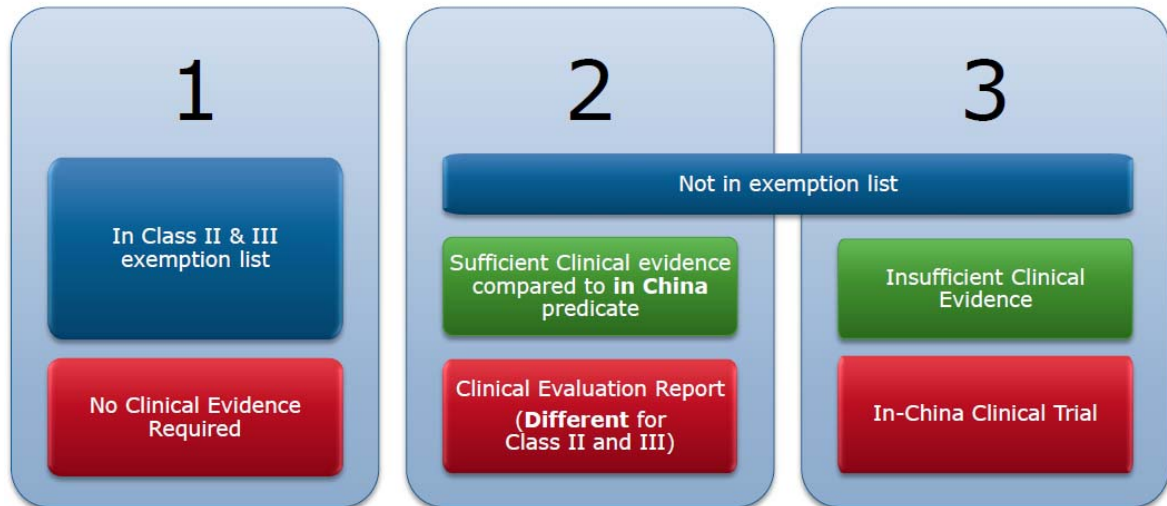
1

In Class II & III exemption list

No Clinical Evidence Required

2

3

Not in exemption list

Sufficient Clinical evidence compared to **in China** predicate

Clinical Evaluation Report (**Different** for Class II and III)

Insufficient Clinical Evidence

In-China Clinical Trial